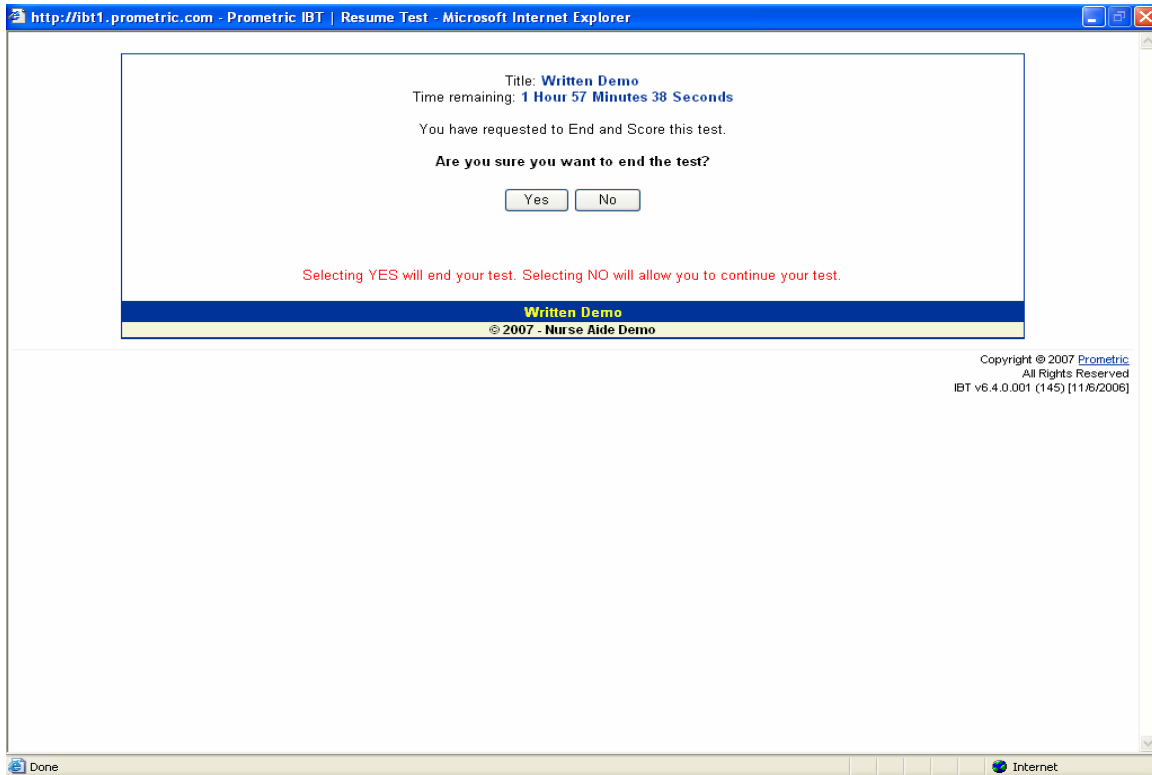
http://ibt1.prometric.com - Prometric IBT | Resume Test - Microsoft Internet Explorer

Title: Written Demo
Time remaining: 1 Hour 57 Minutes 38 Seconds

You have requested to End and Score this test.

Are you sure you want to end the test?

Yes No

Selecting YES will end your test. Selecting NO will allow you to continue your test.

Written Demo
© 2007 - Nurse Aide Demo

Copyright © 2007 Prometric
All Rights Reserved
IBT v6.4.0.001 (145) [11/6/2006]

Done

Internet